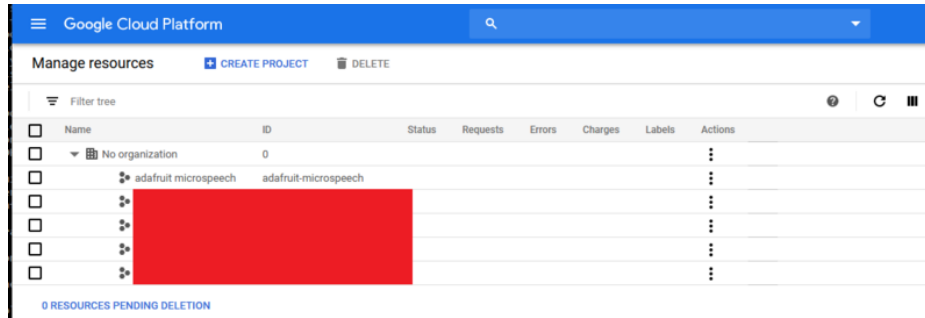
Google Cloud Platform

Manage resources CREATE PROJECT DELETE

Filter tree

| Name | ID | Status | Requests | Errors | Charges | Labels | Actions |
|---|---|---|---|---|---|---|---|
| No organization | 0 | | | | | | |
| adafruit microspeech | adafruit-microspeech | | | | | | |
| | | | | | | | |
| | | | | | | | |
| | | | | | | | |
| | | | | | | | |

0 RESOURCES PENDING DELETION